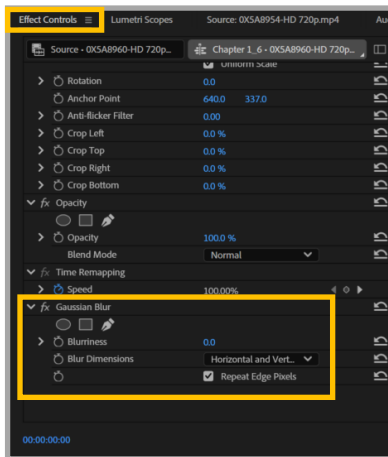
Effect Controls ≡ Lumetri Scopes Source: 0X5A8954-HD 720p.mp4

Source · 0X5A8960-HD 720p... Chapter 1_6 · 0X5A8960-HD 720p...

Uniform Scale

Rotation 0.0

Anchor Point 640.0 337.0

Anti-flicker Filter 0.00

Crop Left 0.0 %

Crop Top 0.0 %

Crop Right 0.0 %

Crop Bottom 0.0 %

fx Opacity

Opacity 100.0 %

Blend Mode Normal

fx Time Remapping

Speed 100.00%

fx Gaussian Blur

Blurriness 0.0

Blur Dimensions Horizontal and Vert...

Repeat Edge Pixels

00:00:00:00